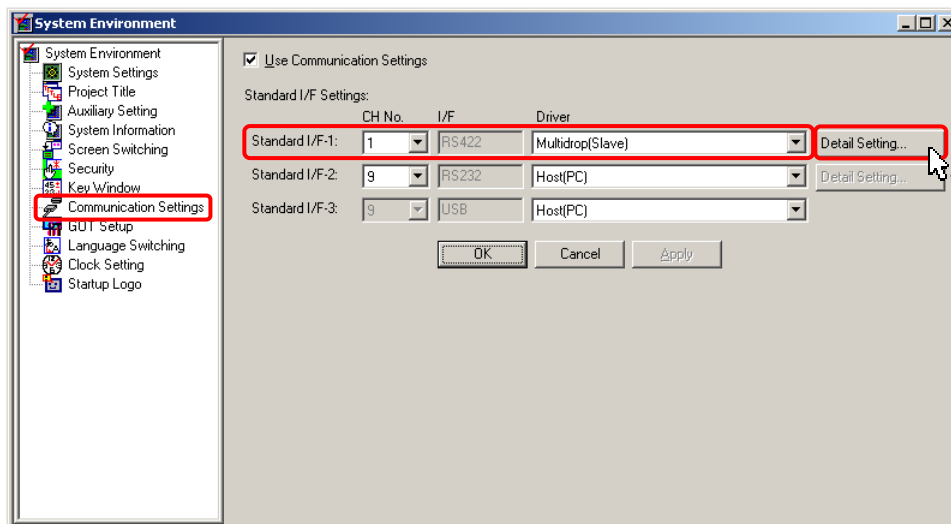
System Environment

System Environment
System Settings
Project Title
Auxiliary Setting
System Information
Screen Switching
Security
Key Window
Communication Settings
GOT Setup
Language Switching
Clock Setting
Startup Logo

Use Communication Settings

Standard I/F Settings:

| | CH No. | I/F | Driver | |
|---|---|---|---|---|
| Standard I/F-1: | 1 | RS422 | Multidrop(Slave) | Detail Setting... |
| Standard I/F-2: | 9 | RS232 | Host(PC) | Detail Setting... |
| Standard I/F-3: | 9 | USB | Host(PC) | |

OK Cancel Apply